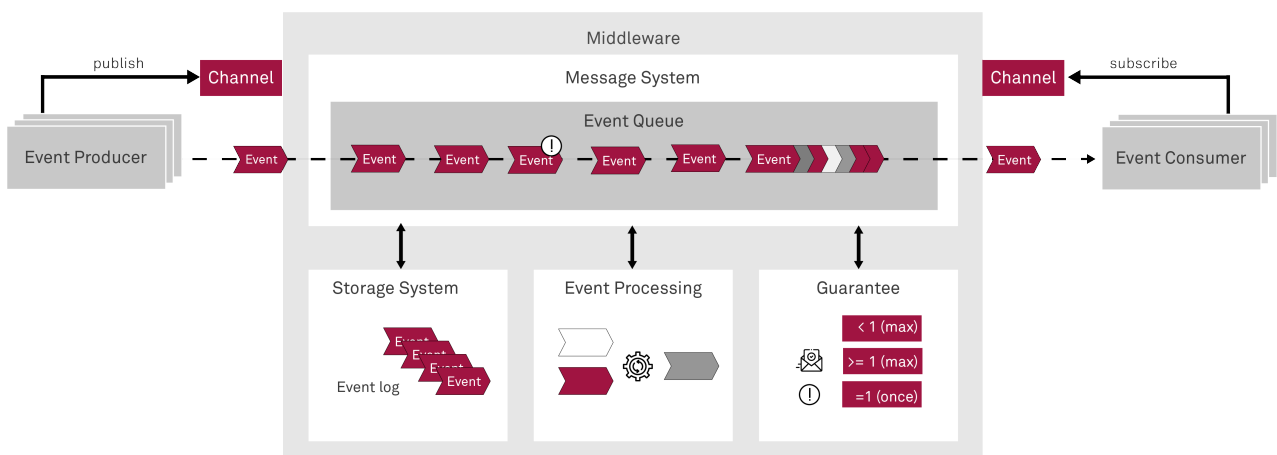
Middleware

publish

Channel

Message System

Channel

subscribe

Event Queue

Event Producer

Event

Event

Event

Event

Event

Event

Event

Event

Event Consumer

Storage System

Event Processing

Guarantee

Event

Event

Event

Event

Event log

< 1 (max)

>= 1 (max)

=1 (once)